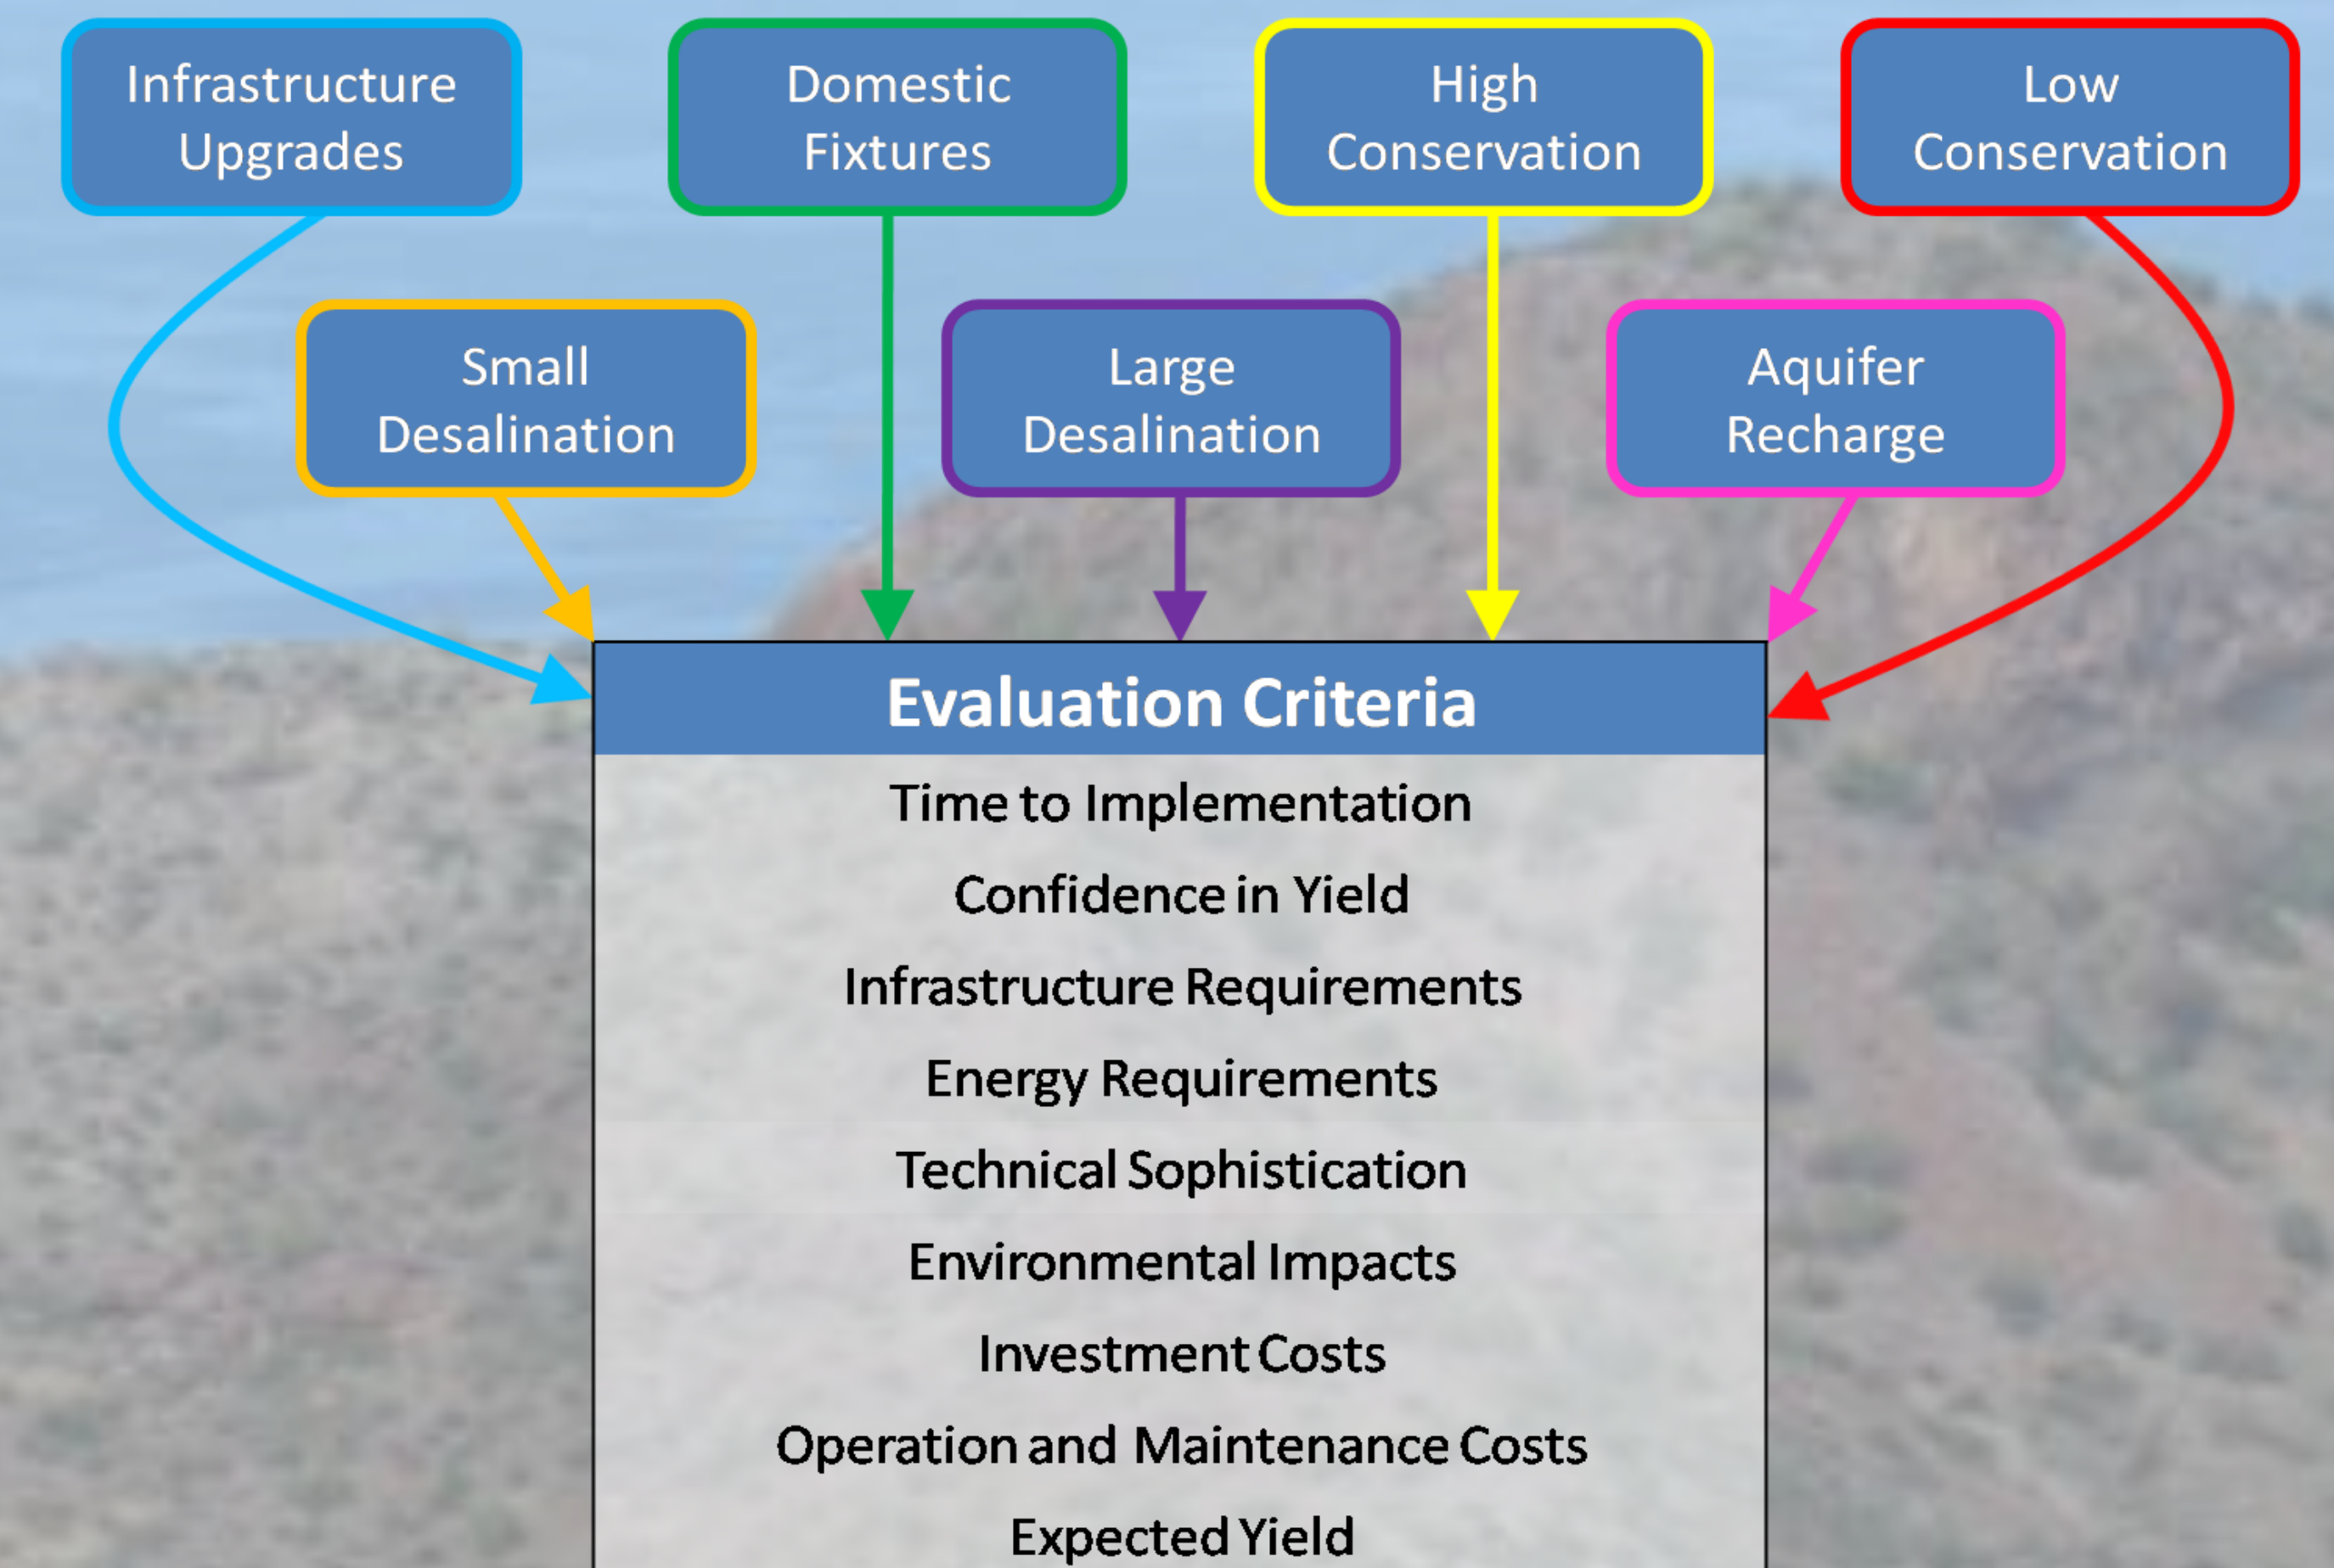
Infrastructure Upgrades

Domestic Fixtures

High Conservation

Low Conservation

Small Desalination

Large Desalination

Aquifer Recharge

Evaluation Criteria

Time to Implementation

Confidence in Yield

Infrastructure Requirements

Energy Requirements

Technical Sophistication

Environmental Impacts

Investment Costs

Operation and Maintenance Costs

Expected Yield